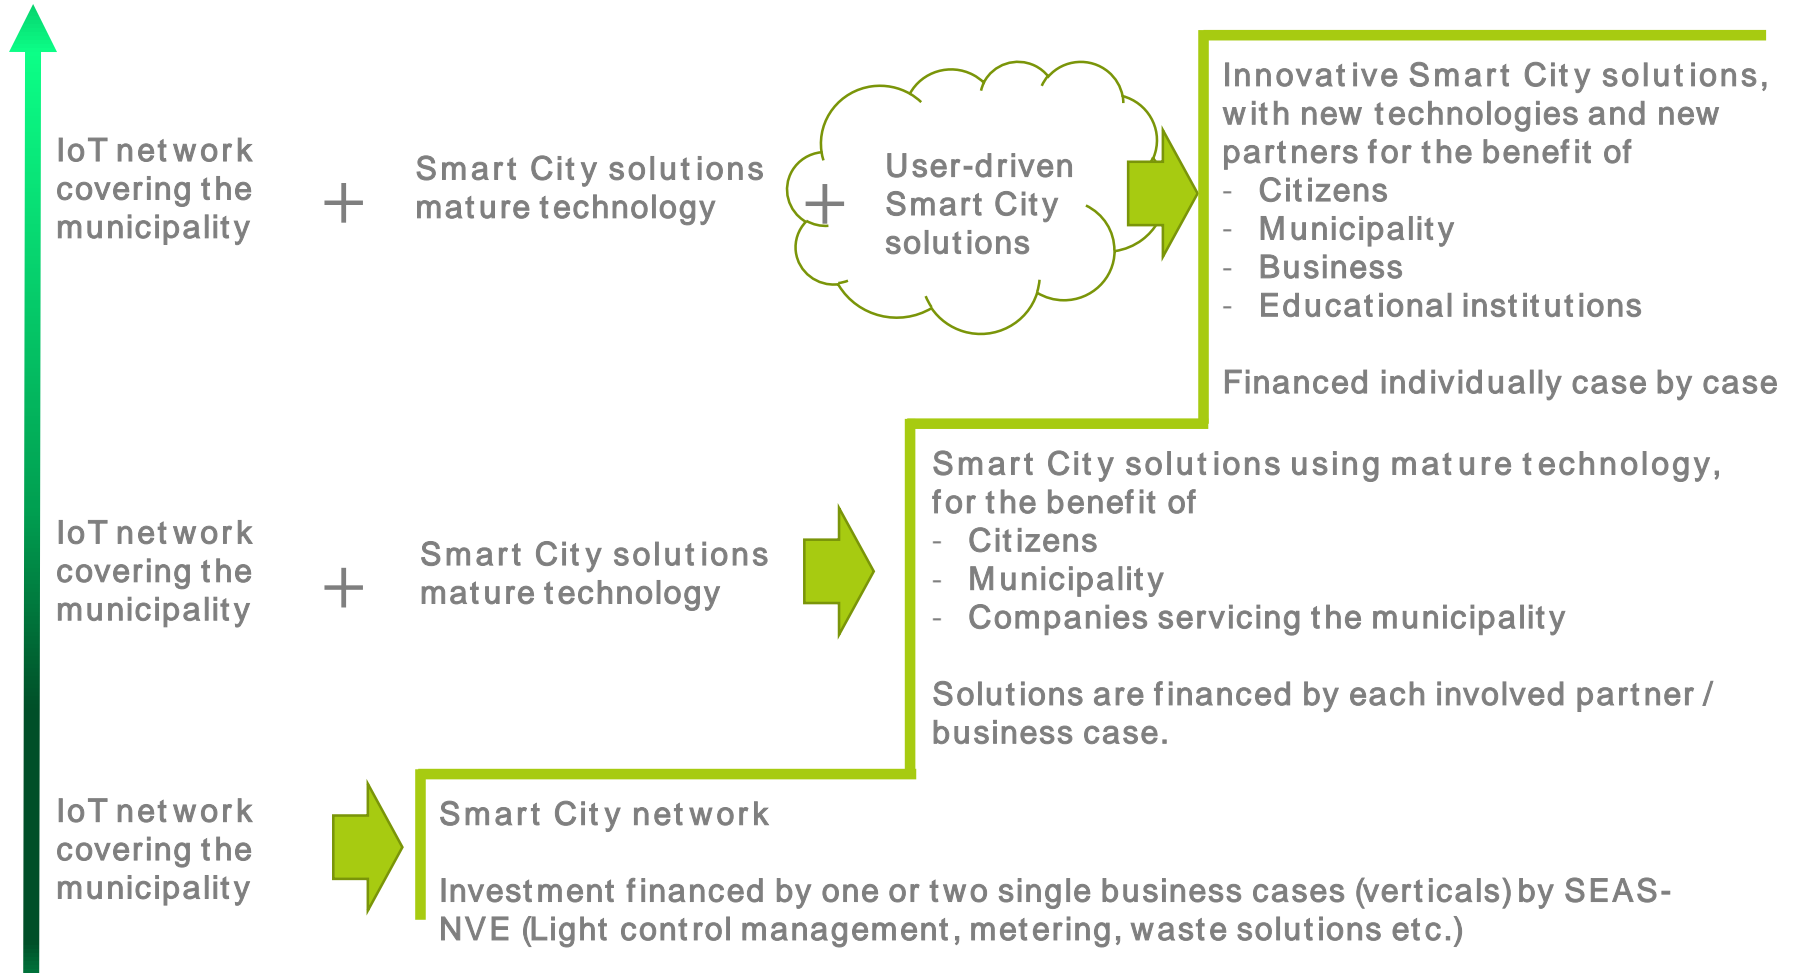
IoT network covering the municipality

+

Smart City solutions mature technology

+

User-driven Smart City solutions

Innovative Smart City solutions, with new technologies and new partners for the benefit of
- Citizens
- Municipality
- Business
- Educational institutions

Financed individually case by case

IoT network covering the municipality

+

Smart City solutions mature technology

Smart City solutions using mature technology, for the benefit of
- Citizens
- Municipality
- Companies servicing the municipality

Solutions are financed by each involved partner / business case.

IoT network covering the municipality

Smart City network

Investment financed by one or two single business cases (verticals) by SEAS-NVE (Light control management, metering, waste solutions etc.)